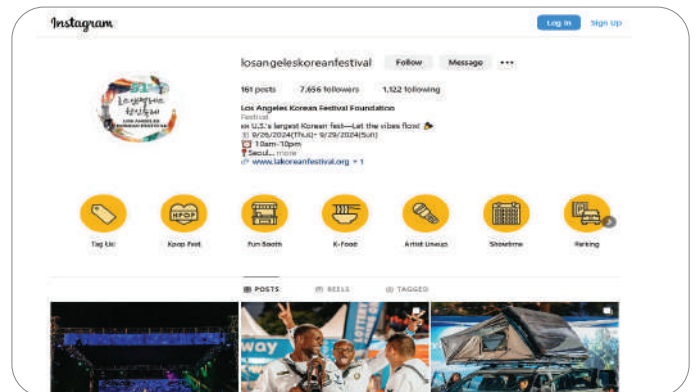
Instagram

Log In Sign Up

losangeleskoreanfestival Follow Message •••

161 posts 7,656 followers 1,122 following

Los Angeles Korean Festival Foundation
Festival
U.S.'s largest Korean fest—Let the vibes flow!
9/26/2024(Thu) - 9/29/2024(Sun)
10am-10pm
Seoul... more
www.lakoreanfestival.org + 1

Tag Us KPOP Kpop Fest Fun Booth K-Food Artist Lineup Showtime Parking

POSTS REELS TAGGED

way